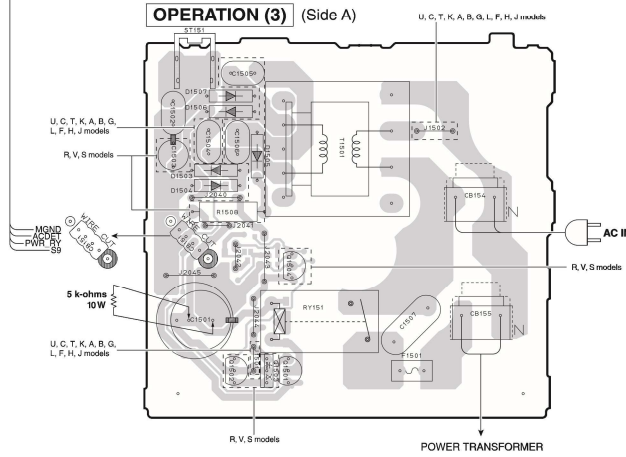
OPERATION (3) (Side A)

U, C, T, K, A, B, G, L, F, H, J models

U, C, T, K, A, B, G, L, F, H, J models

R, V, S models

MGND
ACDET
PWR RY
S9

WIRE CUT

WIRE CUT

5 k-ohms
10 W

U, C, T, K, A, B, G, L, F, H, J models

R, V, S models

ST151
C1505
D1507
D1506
C1502
C1504
C1503
C1506
D1505
D1503
D1504
J2040
R1508
T1501
J1502
CB154
J2041
J2045
J2042
J2043
C1508
RY151
C1501
J2044
C1507
F1501
CB155
C1509
C1510

AC II

R, V, S models

POWER TRANSFORMER